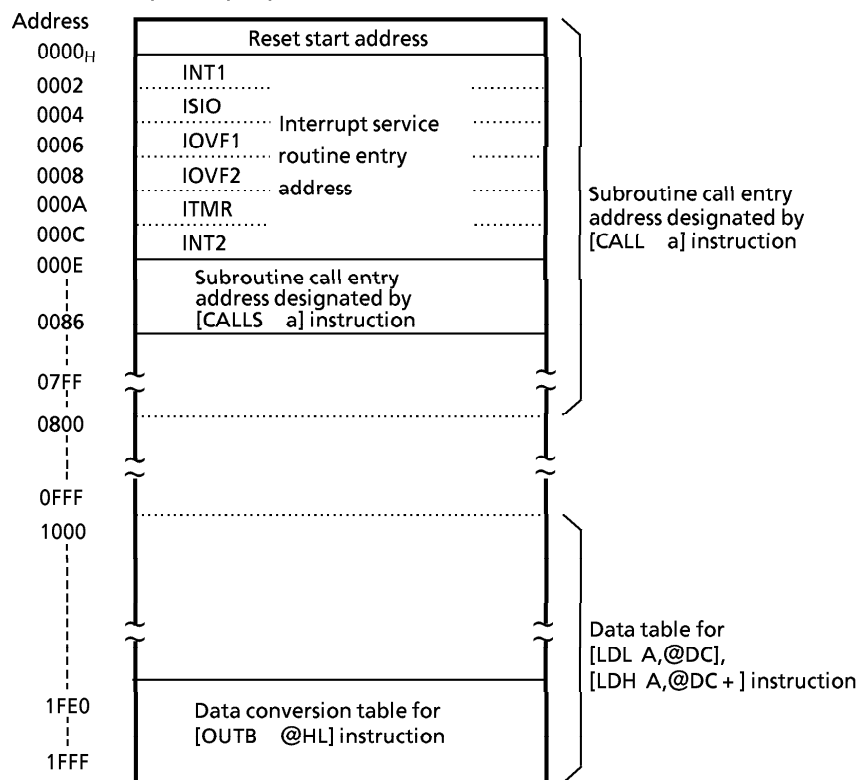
Address

$0000_H$ Reset start address

0002 INT1

0004 ISIO

0006 IOVF1

0008 IOVF2

000A ITMR

000C INT2

Interrupt service routine entry address

000E Subroutine call entry address designated by [CALLS a] instruction

0086

07FF

0800

0FFF

1000

1FE0 Data conversion table for [OUTB @HL] instruction

1FFF

Subroutine call entry address designated by [CALL a] instruction

Data table for [LDL A,@DC], [LDH A,@DC + ] instruction